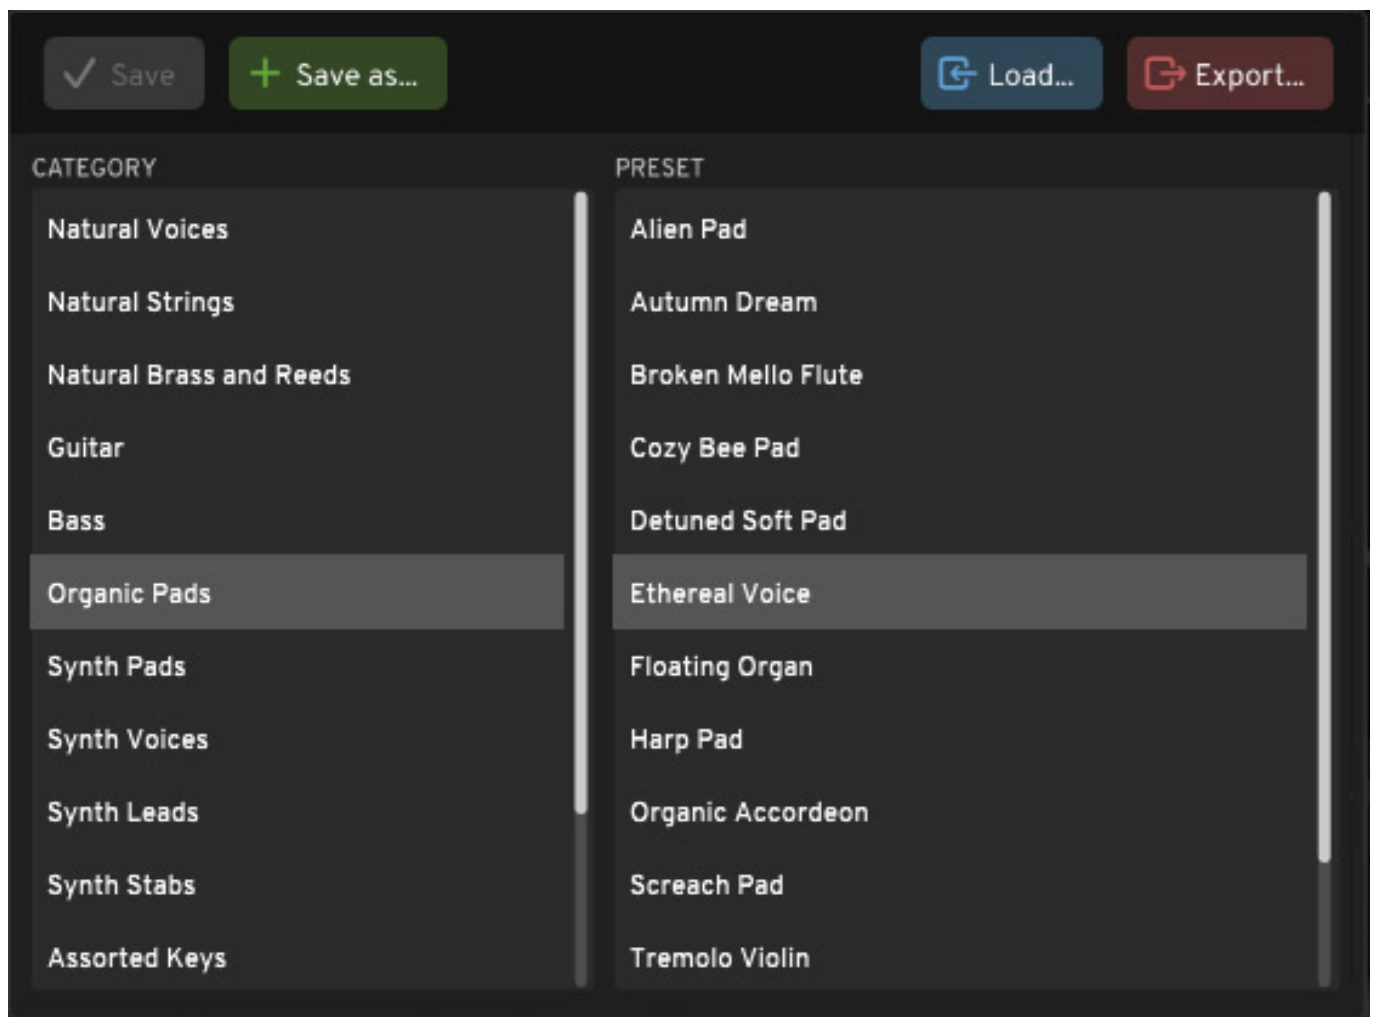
Save
+ Save as...
Load...
Export...

CATEGORY

Natural Voices
Natural Strings
Natural Brass and Reeds
Guitar
Bass
Organic Pads
Synth Pads
Synth Voices
Synth Leads
Synth Stabs
Assorted Keys

PRESET

Alien Pad
Autumn Dream
Broken Mello Flute
Cozy Bee Pad
Detuned Soft Pad
Ethereal Voice
Floating Organ
Harp Pad
Organic Accordeon
Screach Pad
Tremolo Violin